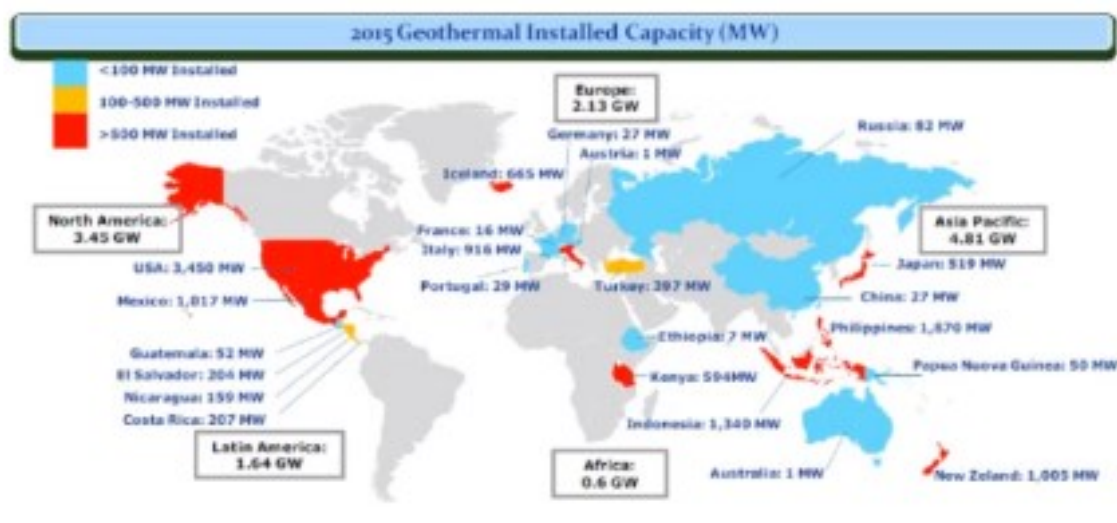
2015 Geothermal Installed Capacity (MW)

<100 MW Installed
100-500 MW Installed
>500 MW Installed

Europe: 2.13 GW

Germany: 27 MW
Austria: 1 MW
Russia: 82 MW
Iceland: 665 MW

North America: 3.45 GW

France: 16 MW
Italy: 916 MW

Asia Pacific: 4.81 GW

USA: 3,450 MW
Japan: 519 MW
Mexico: 1,017 MW
Portugal: 29 MW
Turkey: 397 MW
China: 27 MW
Philippines: 1,870 MW
Ethiopia: 7 MW
Guatemala: 52 MW
El Salvador: 204 MW
Kenya: 594MW
Papua Nuova Guinea: 50 MW
Nicaragua: 159 MW
Costa Rica: 207 MW
Indonesia: 1,340 MW

Latin America: 1.64 GW

Africa: 0.6 GW

Australia: 1 MW
New Zeland: 1,005 MW